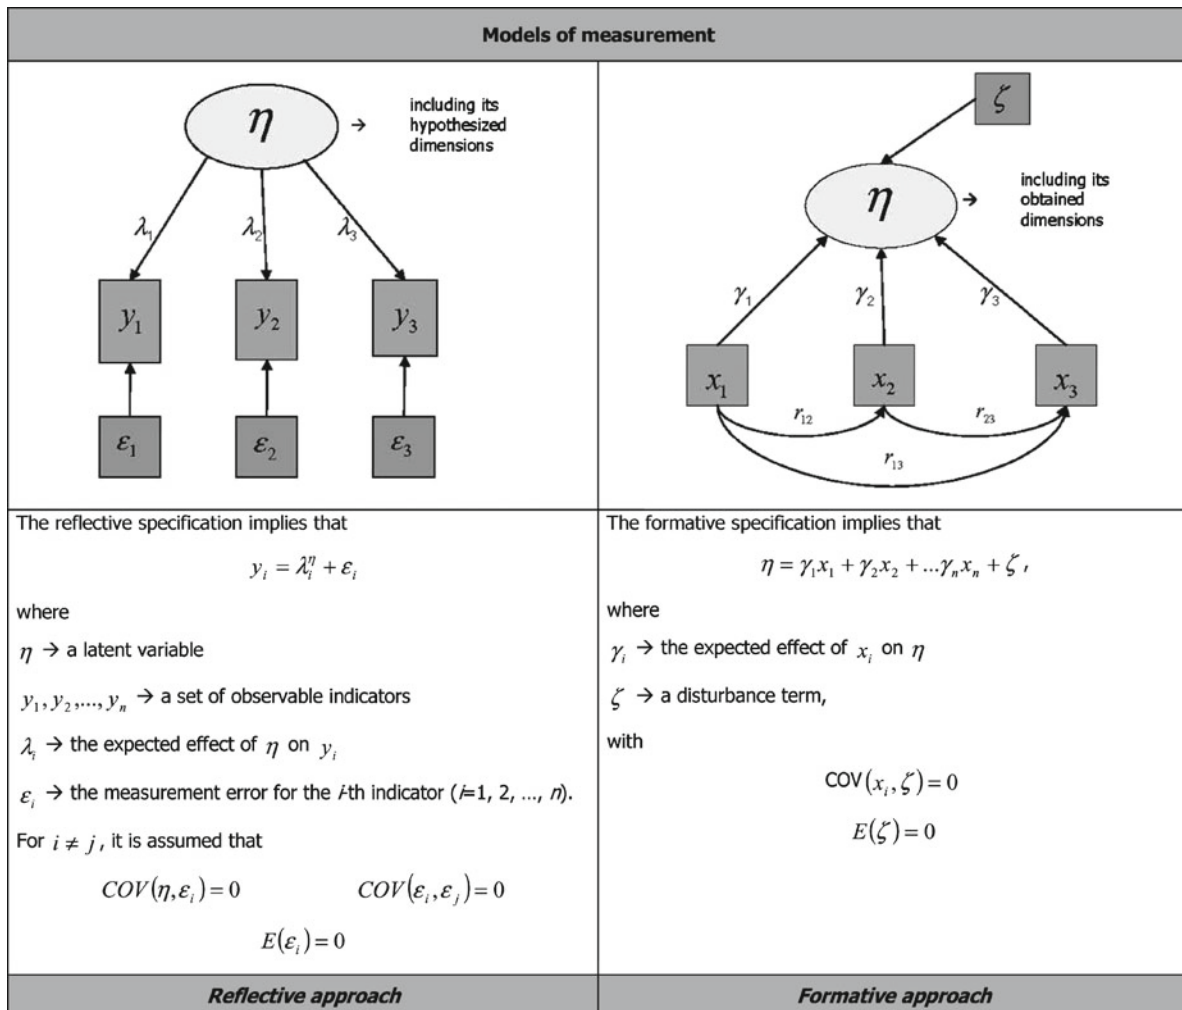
| Models of measurement | |
|---|---|
| $\eta$ → including its hypothesized dimensions<br>$\lambda_1$ $\lambda_2$ $\lambda_3$<br>$y_1$ $y_2$ $y_3$<br>$\varepsilon_1$ $\varepsilon_2$ $\varepsilon_3$ | $\zeta$<br>$\eta$ → including its obtained dimensions<br>$\gamma_1$ $\gamma_2$ $\gamma_3$<br>$x_1$ $x_2$ $x_3$<br>$r_{12}$ $r_{23}$ $r_{13}$ |
| The reflective specification implies that<br>$y_i = \lambda_i^\eta + \varepsilon_i$<br>where<br>$\eta$ → a latent variable<br>$y_1, y_2, ..., y_n$ → a set of observable indicators<br>$\lambda_i$ → the expected effect of $\eta$ on $y_i$<br>$\varepsilon_i$ → the measurement error for the $i$-th indicator ($i$=1, 2, ..., $n$).<br>For $i \neq j$, it is assumed that<br>$COV(\eta, \varepsilon_i) = 0$ $COV(\varepsilon_i, \varepsilon_j) = 0$<br>$E(\varepsilon_i) = 0$ | The formative specification implies that<br>$\eta = \gamma_1 x_1 + \gamma_2 x_2 + ... \gamma_n x_n + \zeta$,<br>where<br>$\gamma_i$ → the expected effect of $x_i$ on $\eta$<br>$\zeta$ → a disturbance term,<br>with<br>$COV(x_i, \zeta) = 0$<br>$E(\zeta) = 0$ |
| ***Reflective approach*** | ***Formative approach*** |